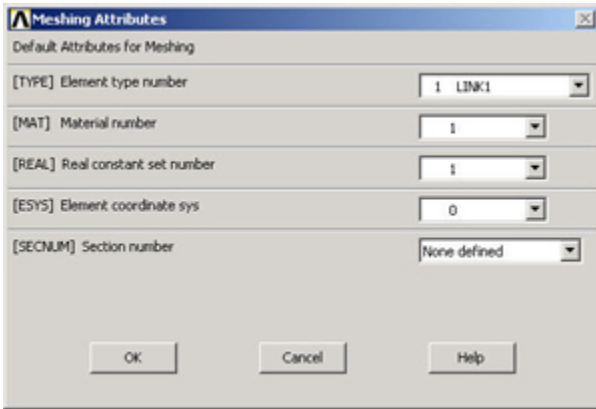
Meshing Attributes

Default Attributes for Meshing

[TYPE] Element type number 1 LINK1

[MAT] Material number 1

[REAL] Real constant set number 1

[ESYS] Element coordinate sys 0

[SECNUM] Section number None defined

OK Cancel Help